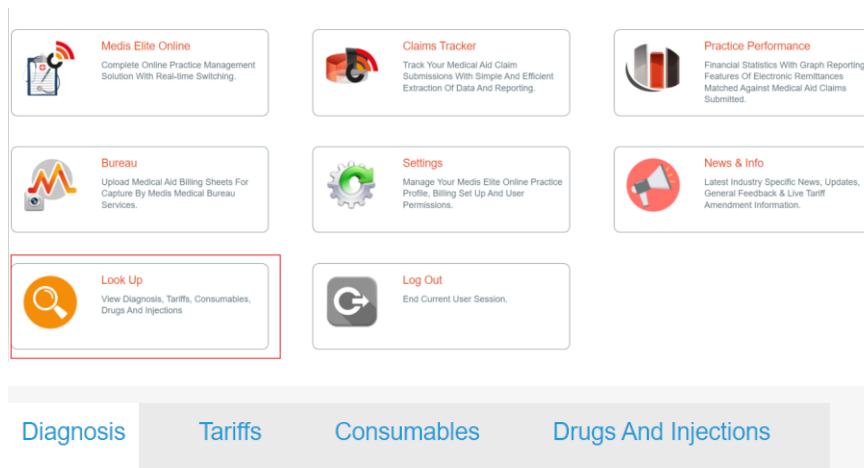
Medis Elite Online
Complete Online Practice Management Solution With Real-time Switching.

Claims Tracker
Track Your Medical Aid Claim Submissions With Simple And Efficient Extraction Of Data And Reporting.

Practice Performance
Financial Statistics With Graph Reporting Features Of Electronic Remittances Matched Against Medical Aid Claims Submitted.

Bureau
Upload Medical Aid Billing Sheets For Capture By Medis Medical Bureau Services.

Settings
Manage Your Medis Elite Online Practice Profile, Billing Set Up And User Permissions.

News & Info
Latest Industry Specific News, Updates, General Feedback & Live Tariff Amendment Information.

Look Up
View Diagnosis, Tariffs, Consumables, Drugs And Injections

Log Out
End Current User Session.

Diagnosis
Tariffs
Consumables
Drugs And Injections